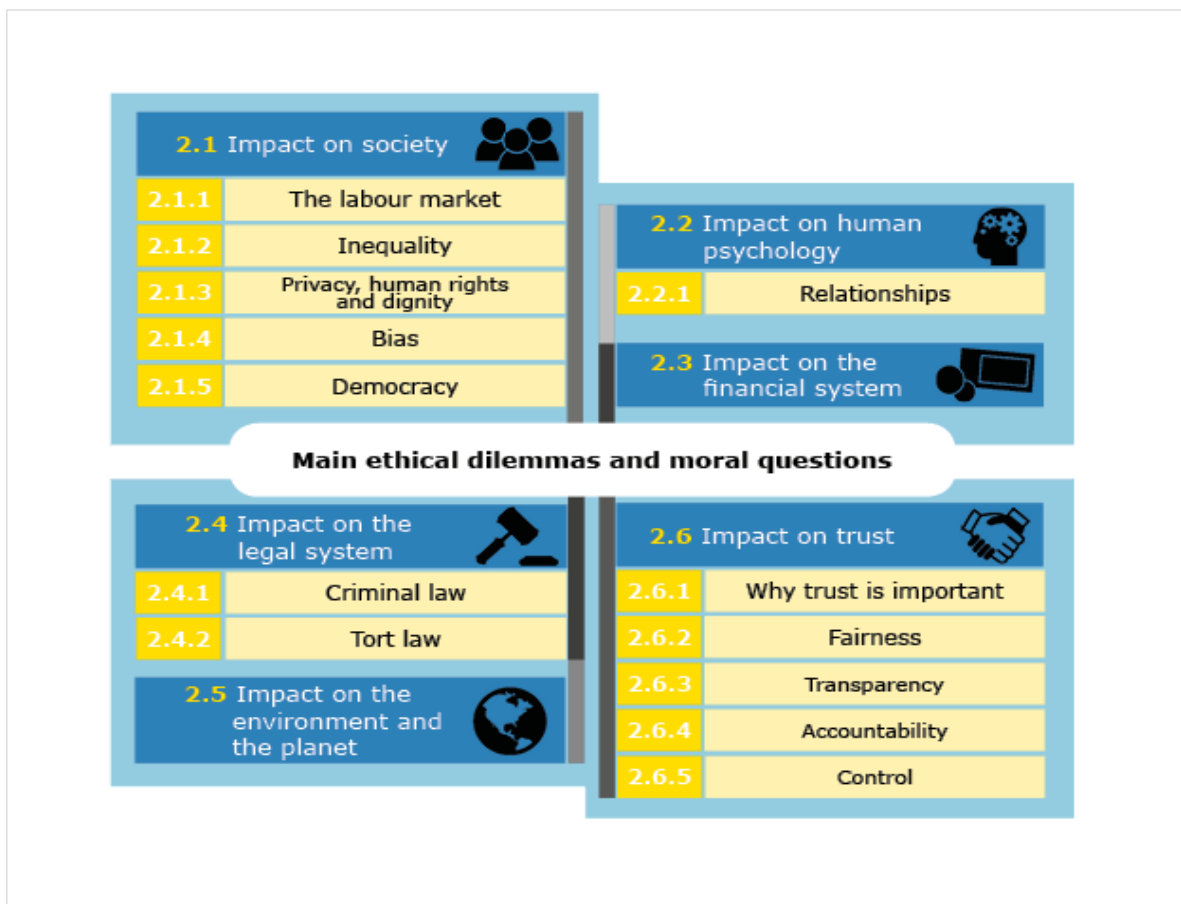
2.1 Impact on society

2.1.1 The labour market
2.1.2 Inequality
2.1.3 Privacy, human rights and dignity
2.1.4 Bias
2.1.5 Democracy

2.2 Impact on human psychology

2.2.1 Relationships

2.3 Impact on the financial system

Main ethical dilemmas and moral questions

2.4 Impact on the legal system

2.4.1 Criminal law
2.4.2 Tort law

2.5 Impact on the environment and the planet

2.6 Impact on trust

2.6.1 Why trust is important
2.6.2 Fairness
2.6.3 Transparency
2.6.4 Accountability
2.6.5 Control